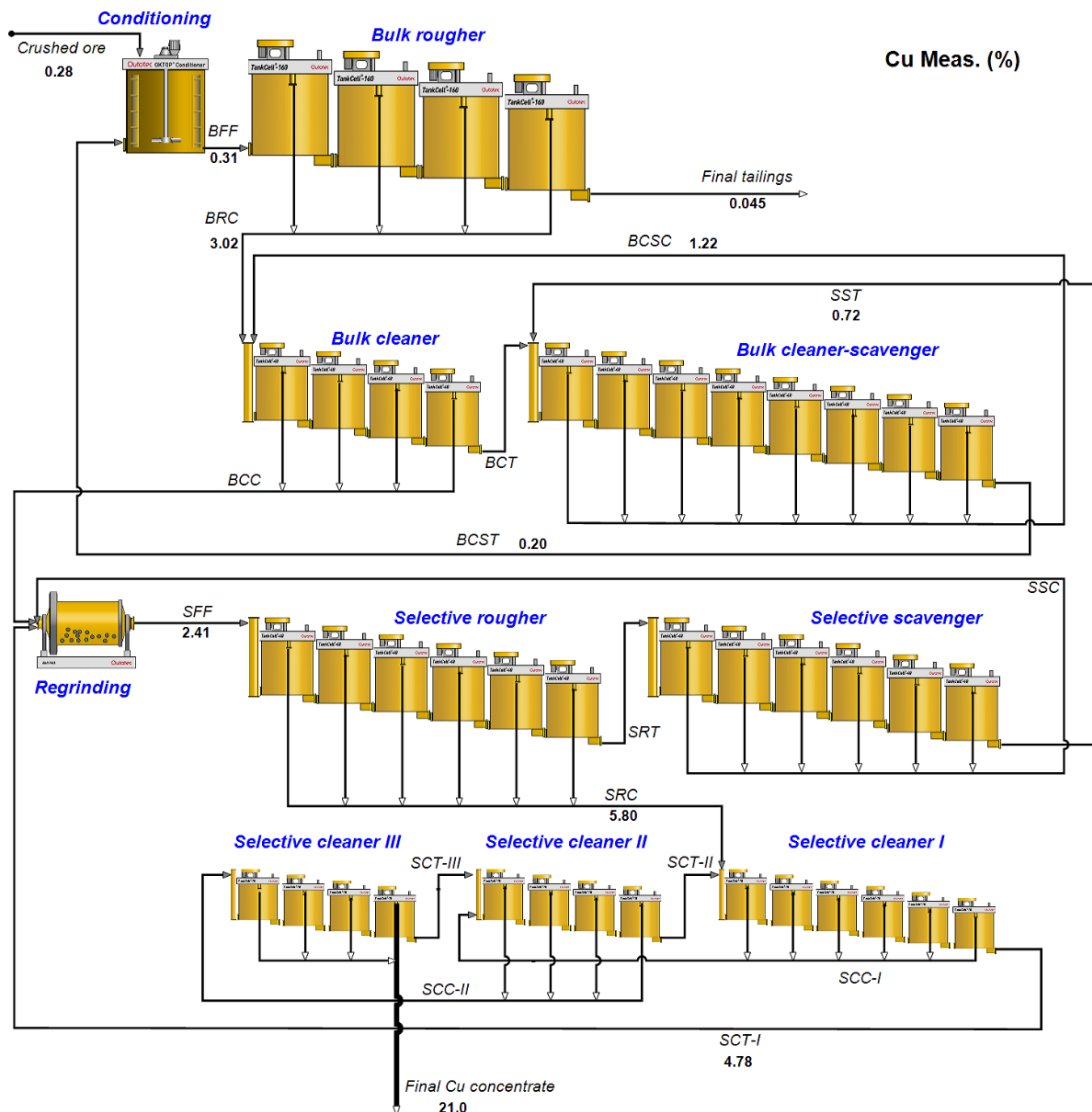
Conditioning

Crushed ore
0.28

Bulk rougher

Cu Meas. (%)

BFF
0.31

Final tailings
0.045

BRC
3.02

BCSC 1.22

SST
0.72

Bulk cleaner

Bulk cleaner-scavenger

BCT

BCC

BCST 0.20

SSC

SFF
2.41

Selective rougher

Selective scavenger

Regrinding

SRT

SRC
5.80

Selective cleaner III

Selective cleaner II

Selective cleaner I

SCT-III

SCT-II

SCC-II

SCC-I

SCT-I
4.78

Final Cu concentrate
21.0